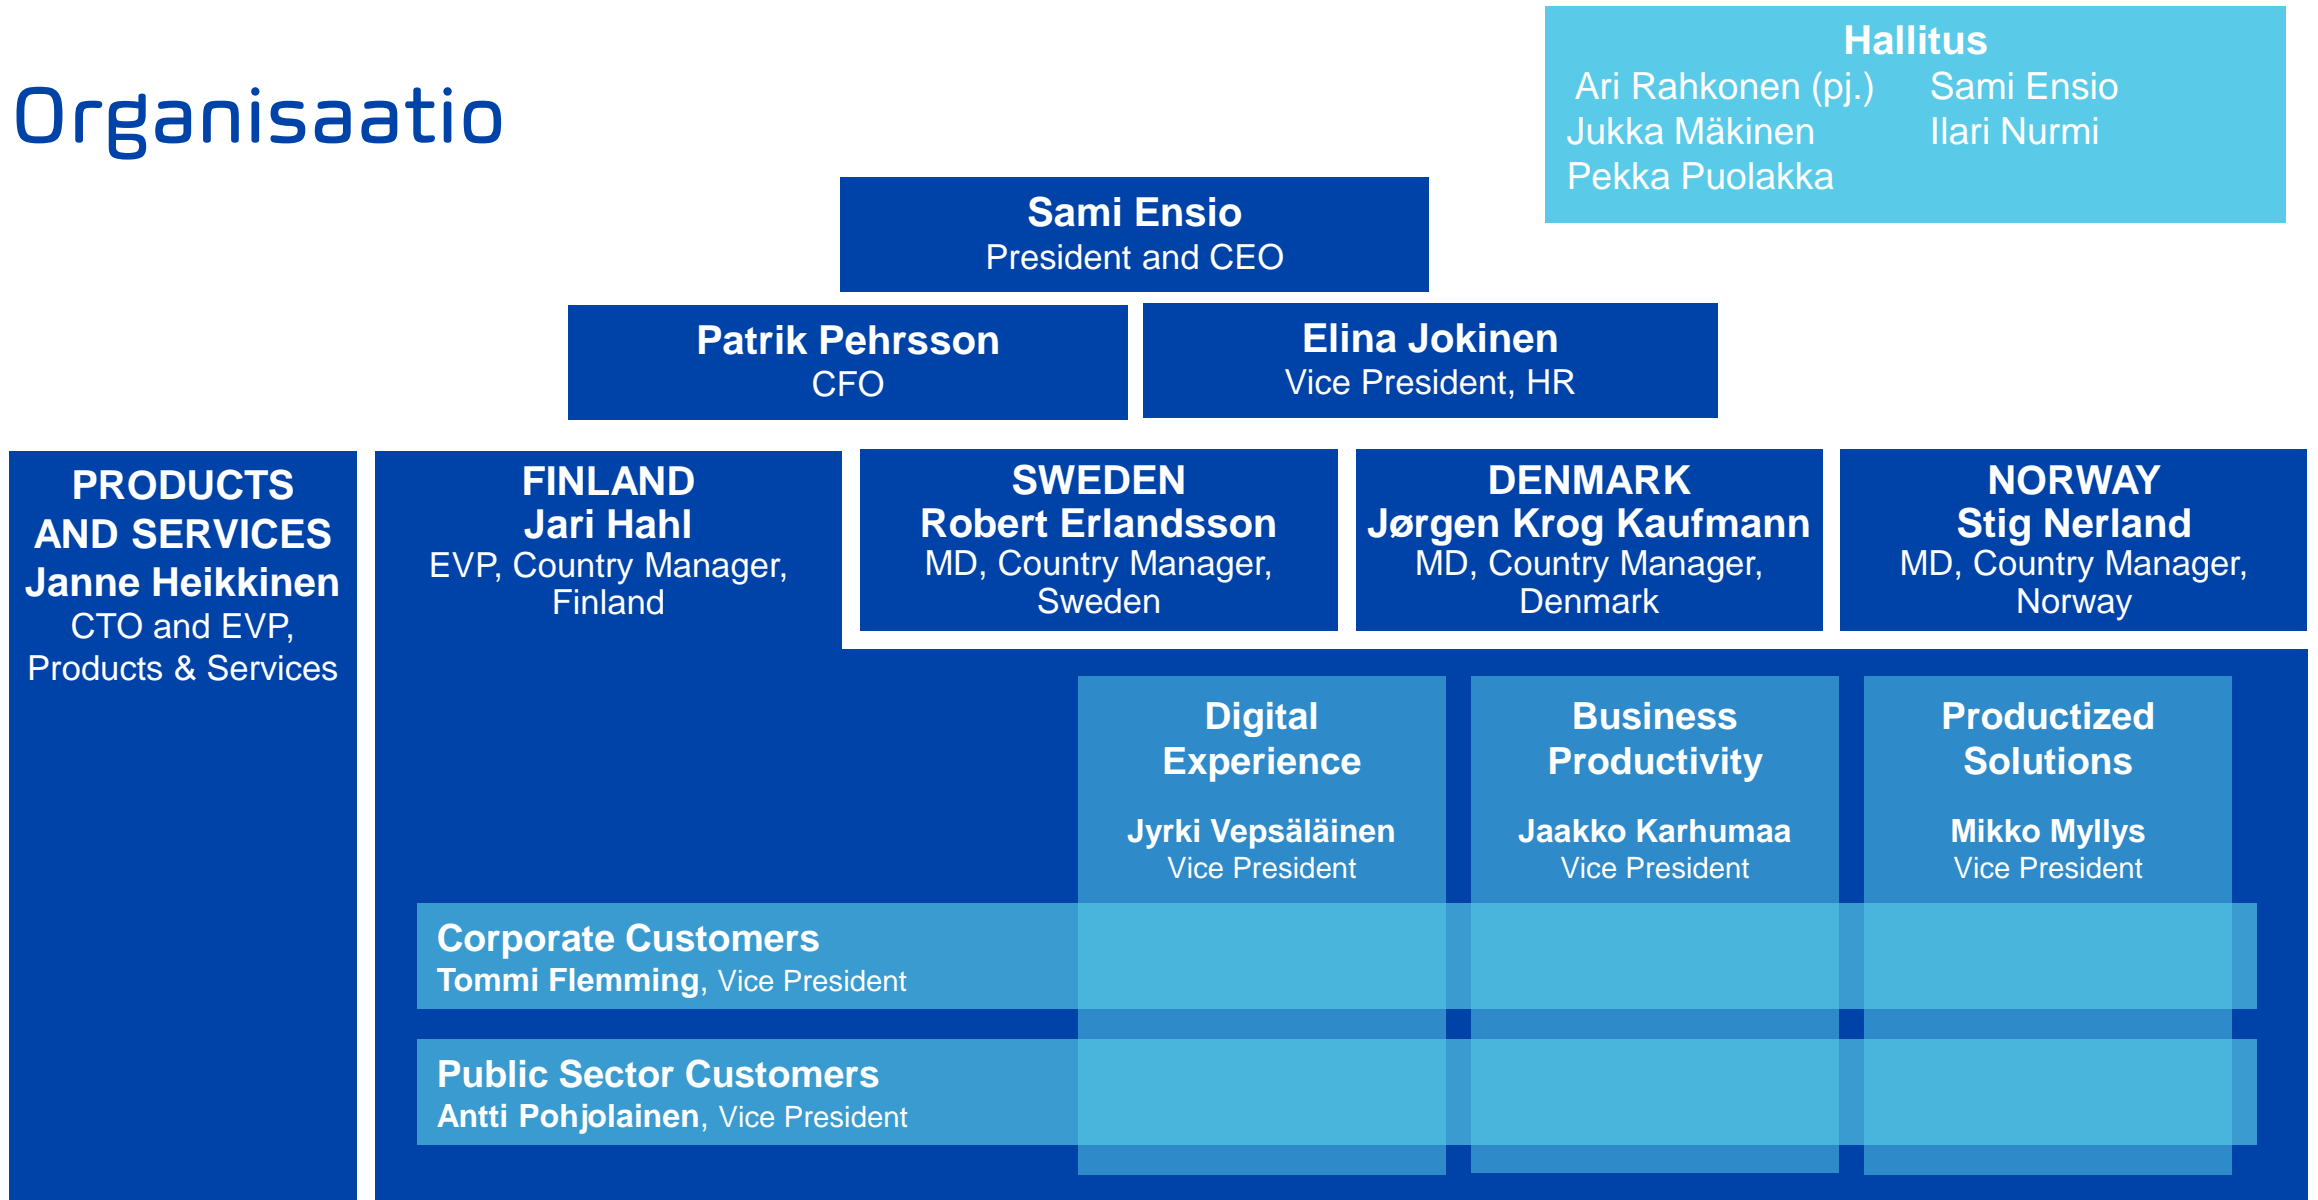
Organisaatio

Hallitus
Ari Rahkonen (pj.) Sami Ensio
Jukka Mäkinen Ilari Nurmi
Pekka Puolakka

Sami Ensio
President and CEO

Patrik Pehrsson
CFO

Elina Jokinen
Vice President, HR

PRODUCTS AND SERVICES
Janne Heikkinen
CTO and EVP, Products & Services

FINLAND
Jari Hahl
EVP, Country Manager, Finland

SWEDEN
Robert Erlandsson
MD, Country Manager, Sweden

DENMARK
Jørgen Krog Kaufmann
MD, Country Manager, Denmark

NORWAY
Stig Nerland
MD, Country Manager, Norway

Digital Experience
Jyrki Vepsäläinen
Vice President

Business Productivity
Jaakko Karhumaa
Vice President

Productized Solutions
Mikko Myllys
Vice President

Corporate Customers
Tommi Flemming, Vice President

Public Sector Customers
Antti Pohjolainen, Vice President